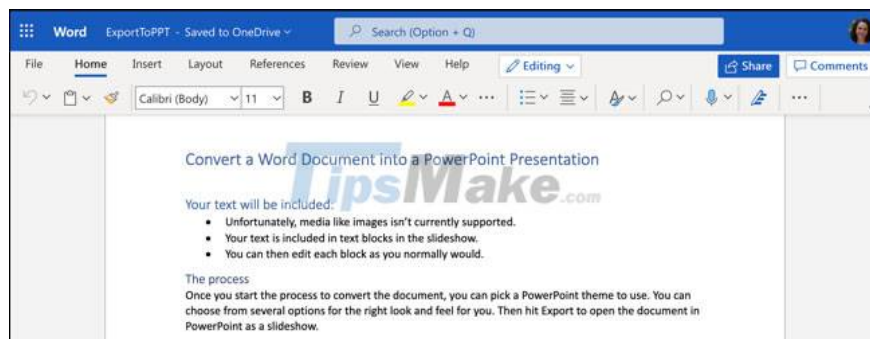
Word ExportToPPT - Saved to OneDrive

Search (Option + Q)

Share Comments

File Home Insert Layout References Review View Help Editing

Calibri (Body) 11 B I U

Convert a Word Document into a PowerPoint Presentation

TipsMake.com

Your text will be included:

- Unfortunately, media like images isn't currently supported.
- Your text is included in text blocks in the slideshow.
- You can then edit each block as you normally would.

The process

Once you start the process to convert the document, you can pick a PowerPoint theme to use. You can choose from several options for the right look and feel for you. Then hit Export to open the document in PowerPoint as a slideshow.